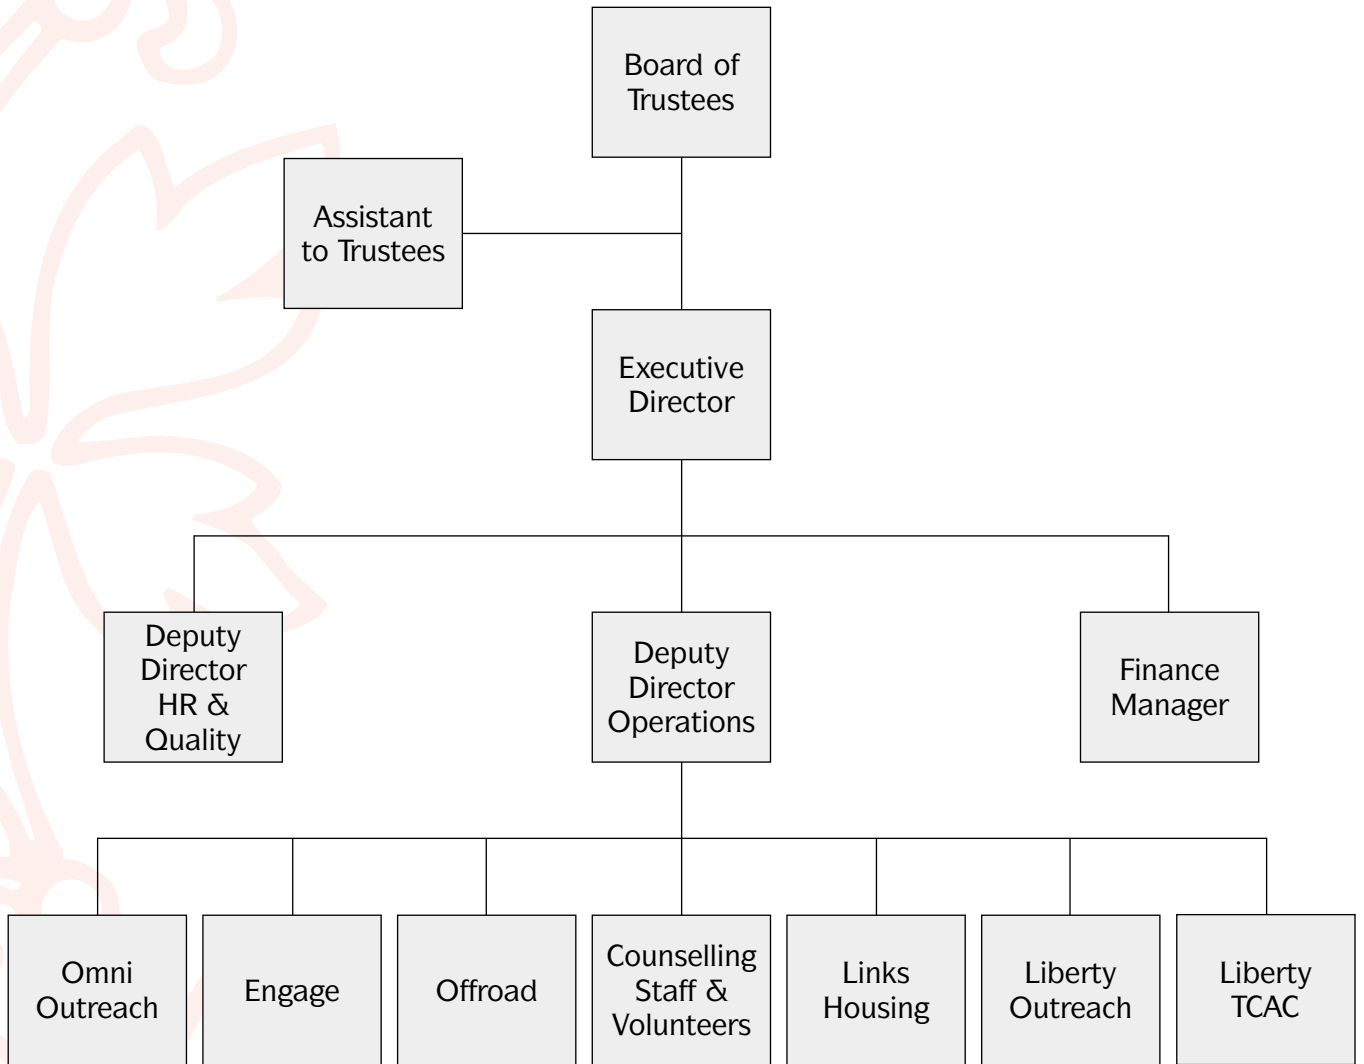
Board of Trustees

Assistant to Trustees

Executive Director

Deputy Director HR & Quality

Deputy Director Operations

Finance Manager

Omni Outreach

Engage

Offroad

Counselling Staff & Volunteers

Links Housing

Liberty Outreach

Liberty TCAC